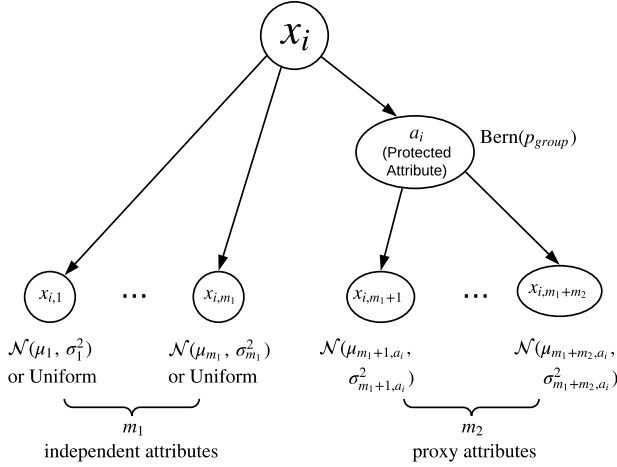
$x_i$

$a_i$
(Protected Attribute)

Bern($p_{group}$)

$x_{i,1}$ ... $x_{i,m_1}$

$x_{i,m_1+1}$ ... $x_{i,m_1+m_2}$

$\mathcal{N}(\mu_1, \sigma_1^2)$ or Uniform

$\mathcal{N}(\mu_{m_1}, \sigma_{m_1}^2)$ or Uniform

$\mathcal{N}(\mu_{m_1+1,a_i}, \sigma_{m_1+1,a_i}^2)$

$\mathcal{N}(\mu_{m_1+m_2,a_i}, \sigma_{m_1+m_2,a_i}^2)$

$m_1$
independent attributes

$m_2$
proxy attributes